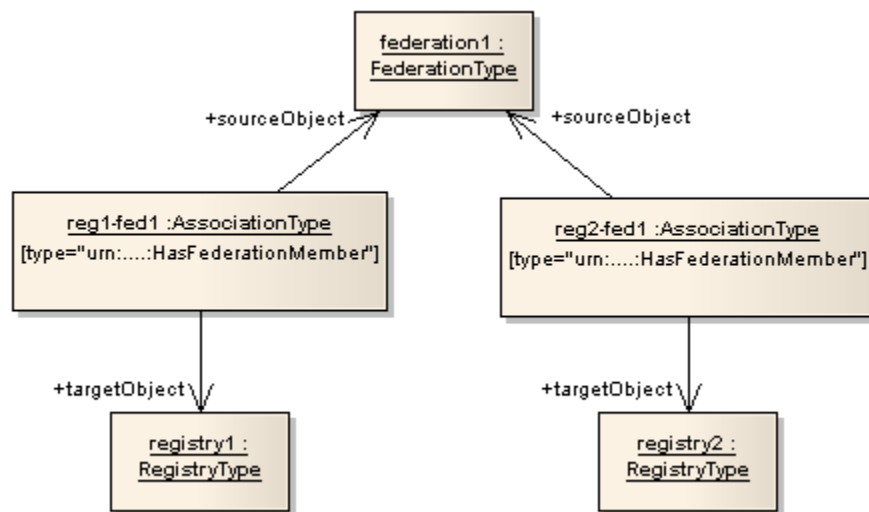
federation1 : FederationType

+sourceObject

+sourceObject

reg1-fed1 :AssociationType
[type="urn:....:HasFederationMember"]

reg2-fed1 :AssociationType
[type="urn:....:HasFederationMember"]

+targetObject

+targetObject

registry1 : RegistryType

registry2 : RegistryType